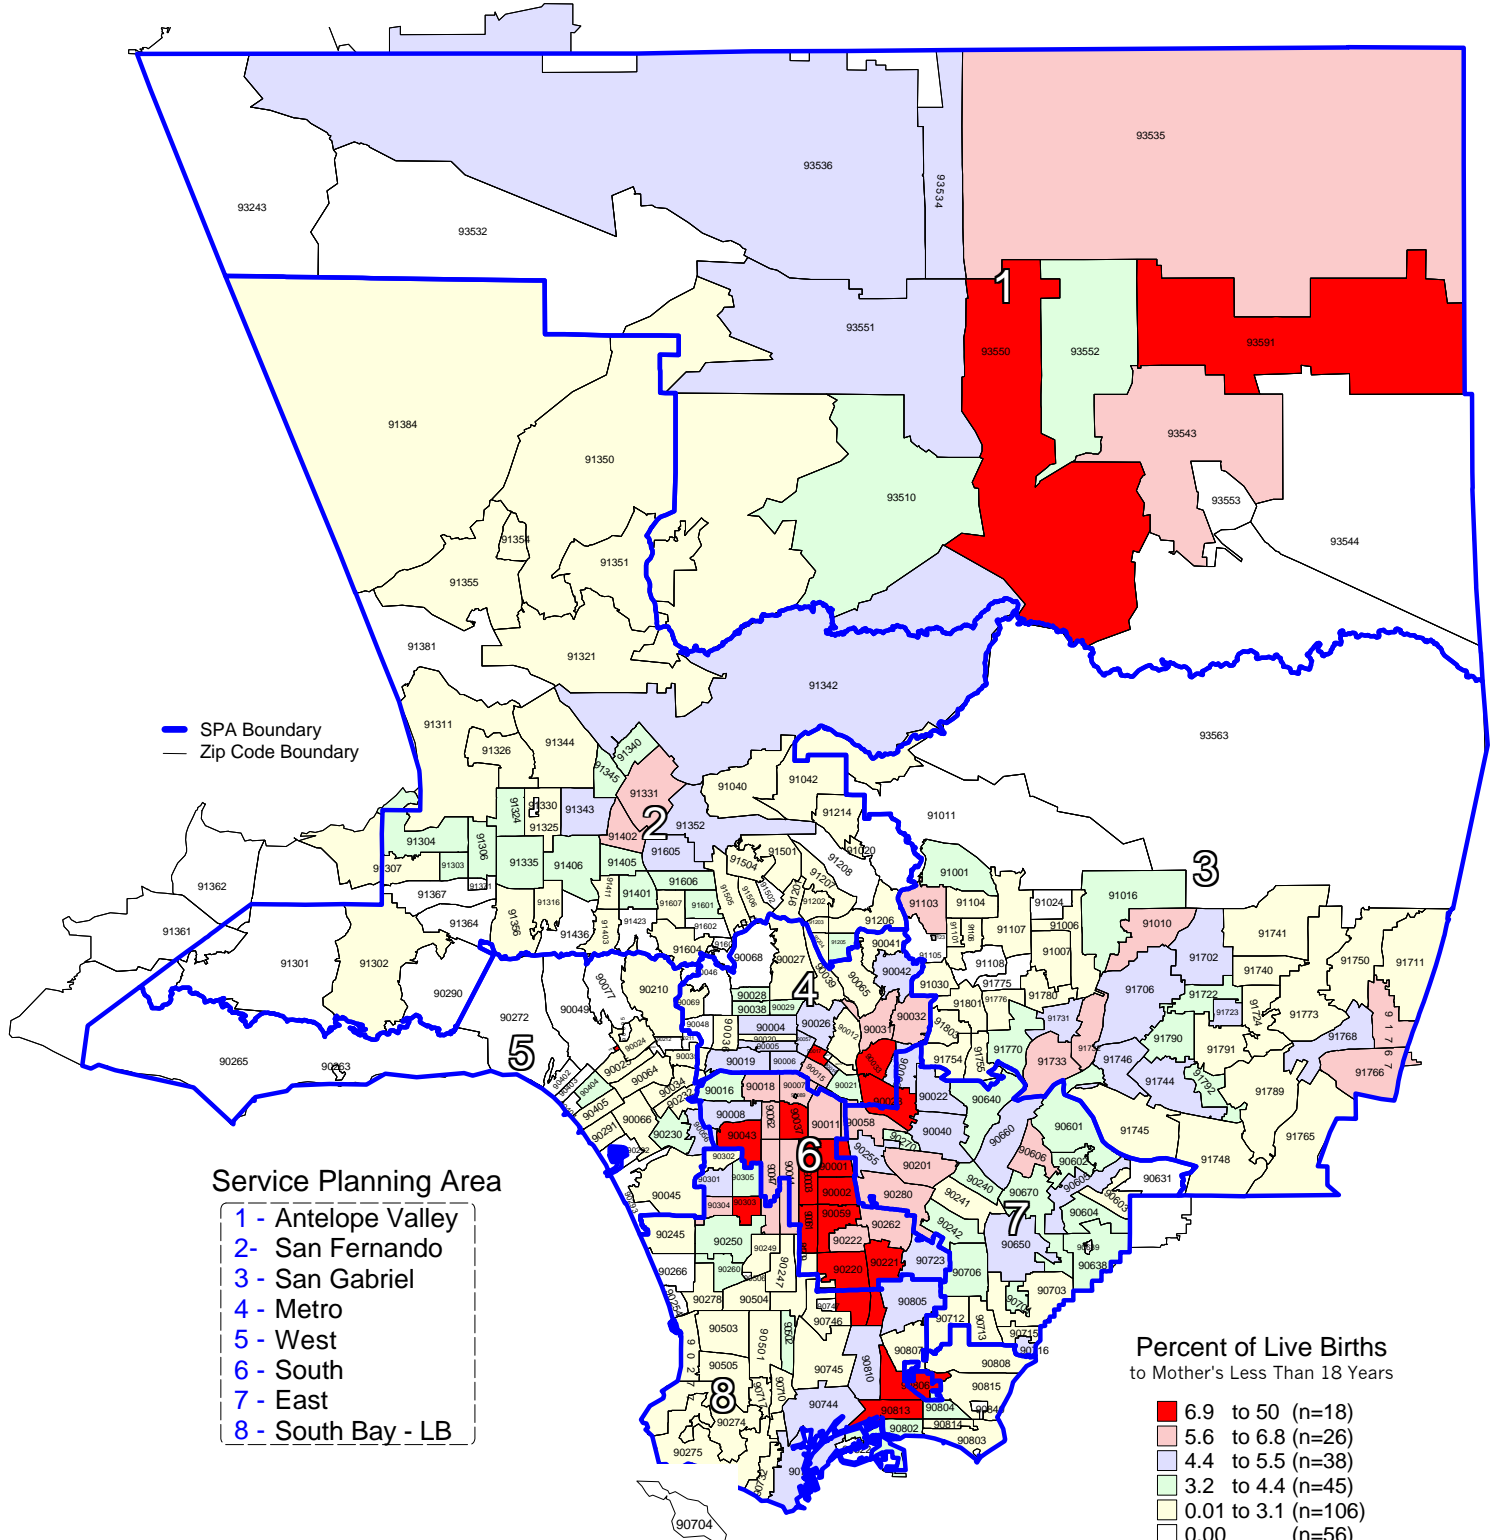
93535
93536
93534
93243
93532
1
93550
93552
93591
93551
93543
91384
91350
93510
93553
93544
91354
91351
91355
91381
91321
91342
93563
SPA Boundary
Zip Code Boundary
91311
91326
91344
91340
91345
91331
91040
91042
91214
91011
2
91330
91343
91352
91324
91325
91402
91304
91306
91307
91303
91335
91406
91405
91605
91504
91501
91208
91020
3
91001
91362
91367
91371
91401
91606
91316
91411
91607
91601
91505
91502
91201
91202
91207
91103
91104
91024
91016
91364
91423
91602
91436
91403
91356
91206
91107
91006
91010
91741
91361
91301
91302
91604
90068
90027
91105
91101
91106
91108
91007
91702
91750
91711
90290
90077
90210
90046
90028
90029
90039
90041
90042
90065
91030
91775
91780
91706
91740
91722
91724
91773
90272
90049
90069
90048
90038
90004
90026
90031
90032
91801
91776
91731
91723
91768
4
90265
90263
90036
90020
90005
90012
91803
91754
91770
91733
91790
91791
91766
5
90024
90025
90019
90006
90015
90021
90033
90063
91746
91744
91792
91789
90402
90404
90064
90034
90016
90018
90007
90089
90022
90640
90405
90066
90232
90008
90062
90037
90011
90058
90023
91745
91765
90291
90230
90043
90040
90601
90270
90660
90302
90301
90305
90304
90303
90044
90003
90001
90255
90201
90606
90602
91748
90045
90047
6
90002
90280
90670
90603
90631
90293
90059
90262
90241
90240
90604
90245
90250
90249
90061
90222
90242
90605
90266
90260
90506
90247
90220
90221
90723
90706
90650
7
90639
90638
90278
90504
90805
90703
90254
90503
90502
90501
90746
90712
90713
90701
90715
90716
90807
90808
90505
90710
90745
90810
90806
90815
90717
8
90744
90813
90804
90274
90802
90814
90803
90275
90704
Service Planning Area
1 - Antelope Valley
2- San Fernando
3 - San Gabriel
4 - Metro
5 - West
6 - South
7 - East
8 - South Bay - LB
Percent of Live Births
to Mother's Less Than 18 Years
6.9 to 50 (n=18)
5.6 to 6.8 (n=26)
4.4 to 5.5 (n=38)
3.2 to 4.4 (n=45)
0.01 to 3.1 (n=106)
0.00 (n=56)